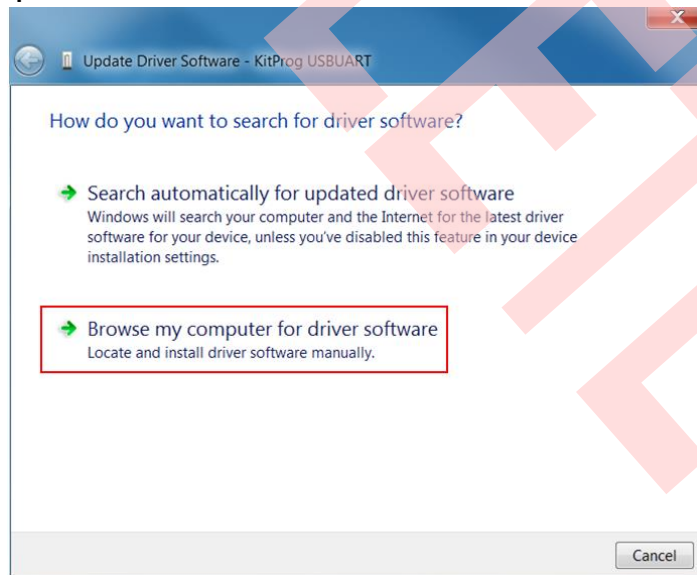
Update Driver Software - KitProg USBUART

How do you want to search for driver software?

Search automatically for updated driver software
Windows will search your computer and the Internet for the latest driver software for your device, unless you've disabled this feature in your device installation settings.

Browse my computer for driver software
Locate and install driver software manually.

Cancel